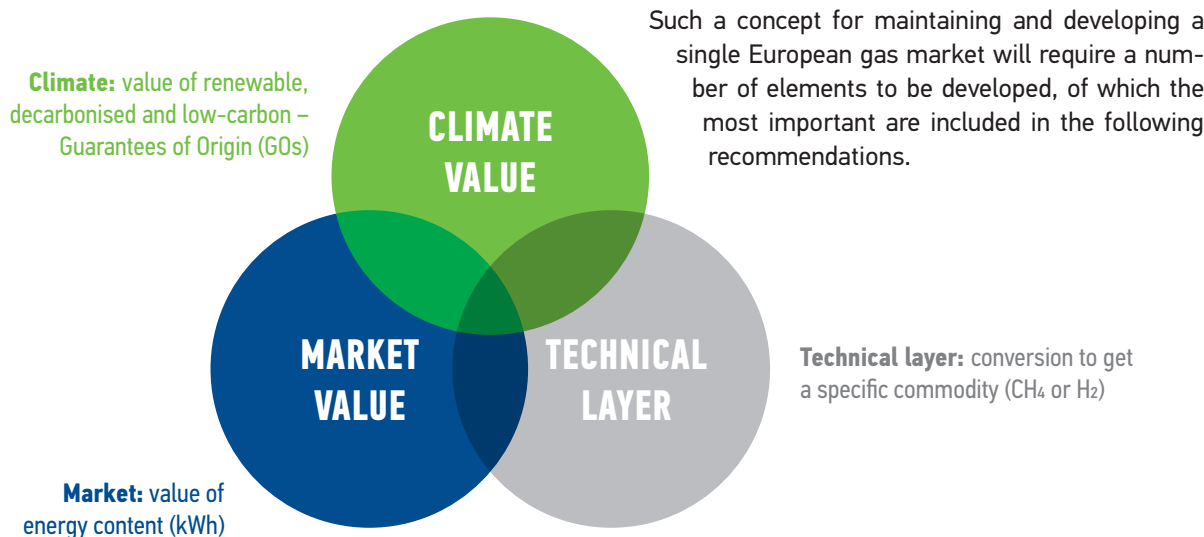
Such a concept for maintaining and developing a single European gas market will require a number of elements to be developed, of which the most important are included in the following recommendations.

**Climate:** value of renewable, decarbonised and low-carbon – Guarantees of Origin (GOs)

CLIMATE VALUE

MARKET VALUE

TECHNICAL LAYER

**Technical layer:** conversion to get a specific commodity ($CH_4$ or $H_2$)

**Market:** value of energy content (kWh)